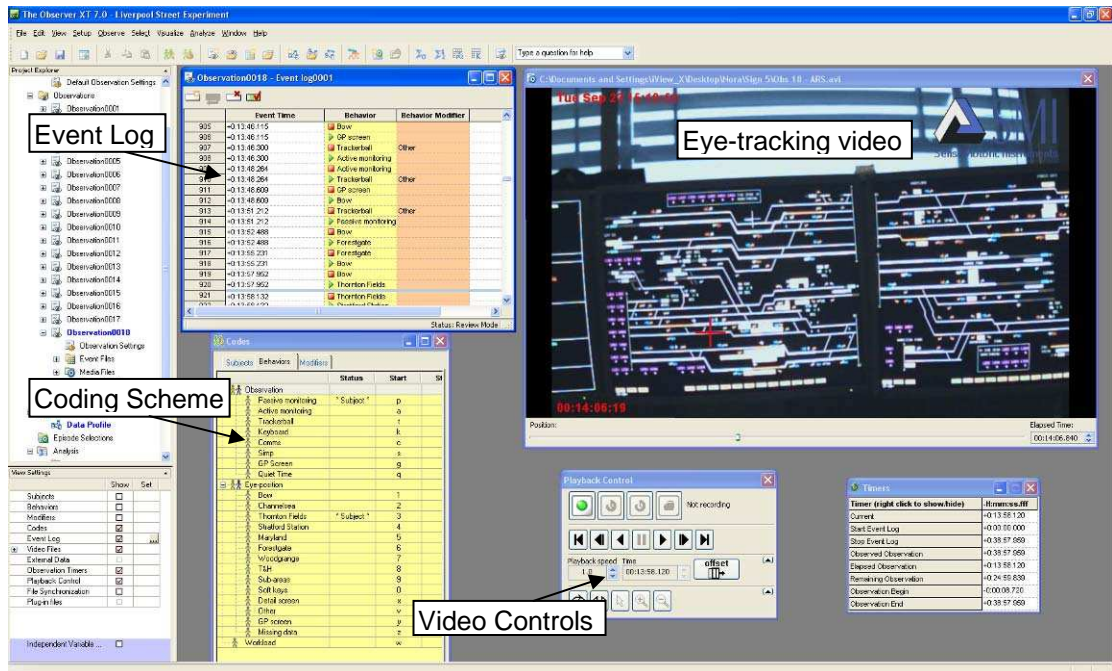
The Observer XT 7.0 - Liverpool Street Experiment

File Edit View Setup Observe Select Visualize Analyze Window Help

Type a question for help

Project Explorer
Default Observation Settings
Observations
Observation0001
Observation0005
Observation0006
Observation0007
Observation0008
Observation0009
Observation0010
Observation0011
Observation0012
Observation0013
Observation0014
Observation0015
Observation0016
Observation0017
Observation0018
Observation Settings
Event Files
Media Files
Data Profile
Episode Selections
Analysis

Event Log

Coding Scheme

View Settings
| | Show | Set |
|---|---|---|
| Subjects | ☐ | |
| Behaviors | ☐ | |
| Modifiers | ☐ | |
| Codes | ☑ | |
| Event Log | ☑ | |
| Video Files | ☑ | |
| External Data | | |
| Observation Timers | ☑ | |
| Playback Control | ☑ | |
| File Synchronization | ☐ | |
| Plug-in files | ☐ | |

Independent Variable ... ☐

Observation0018 - Event log0001

| | Event Time | Behavior | Behavior Modifier |
|---|---|---|---|
| 905 | =0:13:46.115 | Bow | |
| 906 | =0:13:46.115 | GP screen | |
| 907 | =0:13:46.300 | Trackerball | Other |
| 908 | =0:13:46.300 | Active monitoring | |
| 9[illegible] | =0:13:48.264 | Active monitoring | |
| 9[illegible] | =0:13:48.264 | Trackerball | Other |
| 911 | =0:13:48.609 | GP screen | |
| 912 | =0:13:48.609 | Bow | |
| 913 | =0:13:51.212 | Trackerball | Other |
| 914 | =0:13:51.212 | Passive monitoring | |
| 915 | =0:13:52.488 | Bow | |
| 916 | =0:13:52.488 | Forestgate | |
| 917 | =0:13:55.231 | Forestgate | |
| 918 | =0:13:55.231 | Bow | |
| 919 | =0:13:57.952 | Bow | |
| 920 | =0:13:57.952 | Thornton Fields | |
| 921 | =0:13:58.132 | Thornton Fields | |

Status: Review Mode

Codes
Subjects Behaviors Modifiers

| | Status | Start | St |
|---|---|---|---|
| Observation | | | |
| Passive monitoring | * Subject * | p | |
| Active monitoring | | a | |
| Trackerball | | t | |
| Keyboard | | k | |
| Comms | | c | |
| Simp | | s | |
| GP Screen | | g | |
| Quiet Time | | q | |
| Eye-position | | | |
| Bow | | 1 | |
| Channelsea | | 2 | |
| Thornton Fields | * Subject * | 3 | |
| Shalford Station | | 4 | |
| Maryland | | 5 | |
| Forestgate | | 6 | |
| Woodgrange | | 7 | |
| T&H | | 8 | |
| Sub-areas | | 9 | |
| Soft keys | | 0 | |
| Detail screen | | x | |
| Other | | v | |
| GP screen | | y | |
| Missing data | | z | |
| Workload | | w | |

C:\Documents and Settings\View_X\Desktop\Nora\Sign 5\Obs 18 - ARS.avi

Tue Sep 2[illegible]

Eye-tracking video

00:14:06:19

Position:
Elapsed Time:
00:14:06.840

Playback Control
Not recording
Playback speed Time
1.0 00:13:58.120
offset

Video Controls

Timers
| Timer (right click to show/hide) | -h:mm:ss.fff |
|---|---|
| Current | =0:13:58.120 |
| Start Event Log | =0:00:00.000 |
| Stop Event Log | =0:38:57.959 |
| Observed Observation | =0:38:57.959 |
| Elapsed Observation | =0:13:58.120 |
| Remaining Observation | =0:24:59.839 |
| Observation Begin | -0:00:08.720 |
| Observation End | =0:38:57.959 |